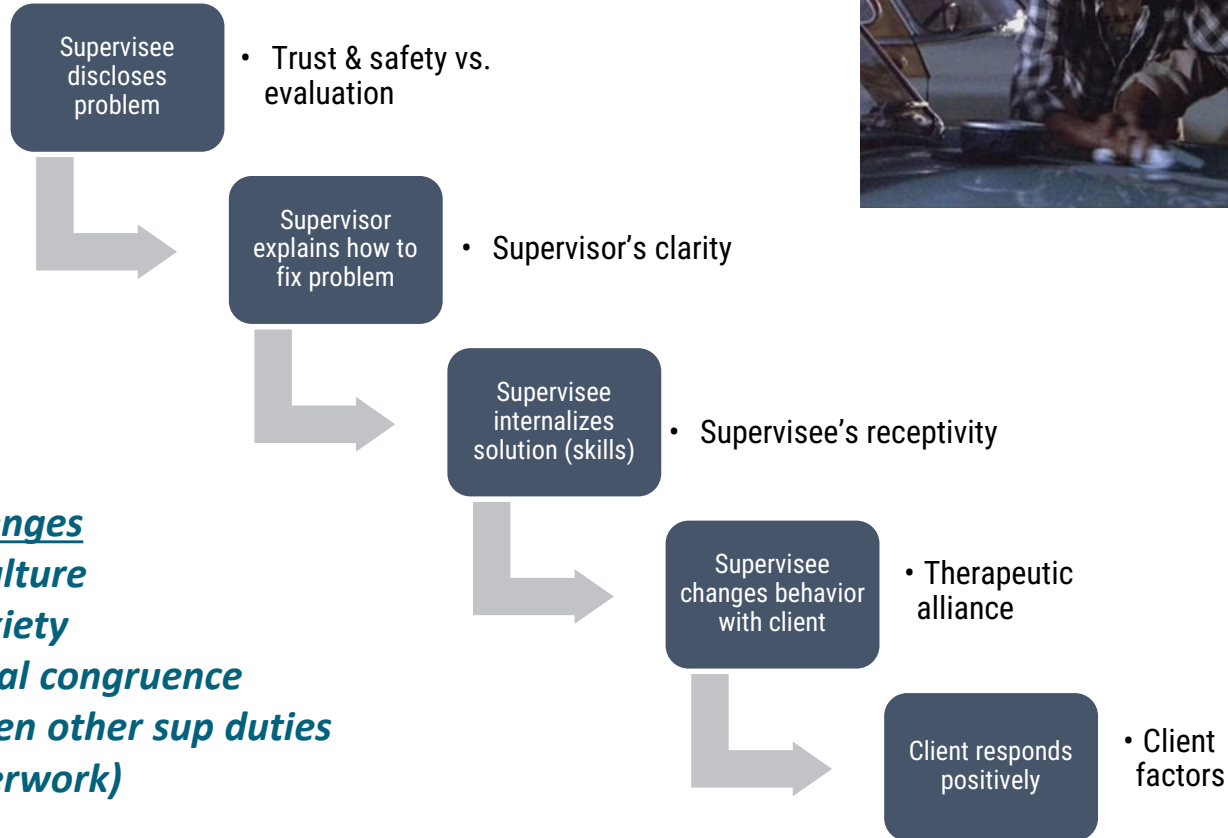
Supervisee discloses problem

• Trust & safety vs. evaluation

Supervisor explains how to fix problem

• Supervisor's clarity

Supervisee internalizes solution (skills)

• Supervisee's receptivity

Supervisee changes behavior with client

• Therapeutic alliance

Client responds positively

• Client factors

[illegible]nges
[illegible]lture
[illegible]iety
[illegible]al congruence
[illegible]en other sup duties
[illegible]erwork)